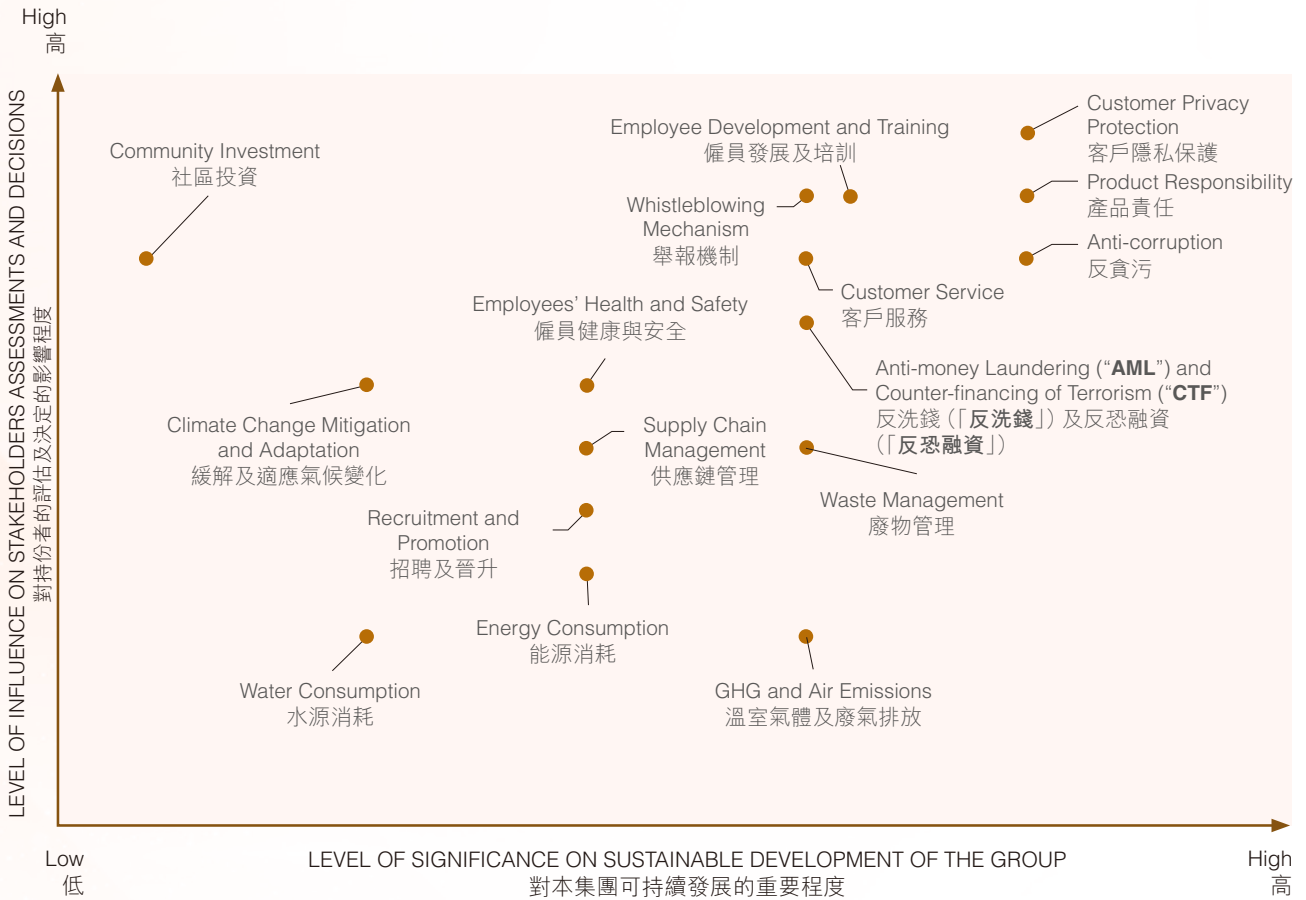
High
高

LEVEL OF INFLUENCE ON STAKEHOLDERS ASSESSMENTS AND DECISIONS
對持份者的評估及決定的影響程度

Employee Development and Training
僱員發展及培訓

Customer Privacy Protection
客戶隱私保護

Community Investment
社區投資

Product Responsibility
產品責任

Whistleblowing Mechanism
舉報機制

Anti-corruption
反貪污

Customer Service
客戶服務

Employees' Health and Safety
僱員健康與安全

Anti-money Laundering ("**AML**") and Counter-financing of Terrorism ("**CTF**")
反洗錢(「**反洗錢**」)及反恐融資(「**反恐融資**」)

Climate Change Mitigation and Adaptation
緩解及適應氣候變化

Supply Chain Management
供應鏈管理

Waste Management
廢物管理

Recruitment and Promotion
招聘及晉升

Energy Consumption
能源消耗

Water Consumption
水源消耗

GHG and Air Emissions
溫室氣體及廢氣排放

Low
低

LEVEL OF SIGNIFICANCE ON SUSTAINABLE DEVELOPMENT OF THE GROUP
對本集團可持續發展的重要程度

High
高